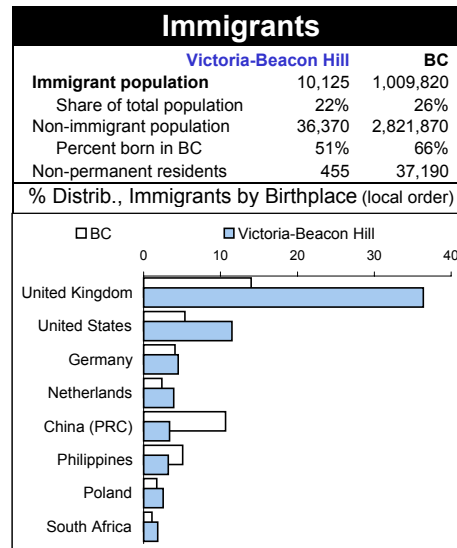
Immigrants

| | Victoria-Beacon Hill | BC |
|---|---|---|
| Immigrant population | 10,125 | 1,009,820 |
| Share of total population | 22% | 26% |
| Non-immigrant population | 36,370 | 2,821,870 |
| Percent born in BC | 51% | 66% |
| Non-permanent residents | 455 | 37,190 |

% Distrib., Immigrants by Birthplace (local order)

BC
Victoria-Beacon Hill

0
10
20
30
40

United Kingdom
United States
Germany
Netherlands
China (PRC)
Philippines
Poland
South Africa